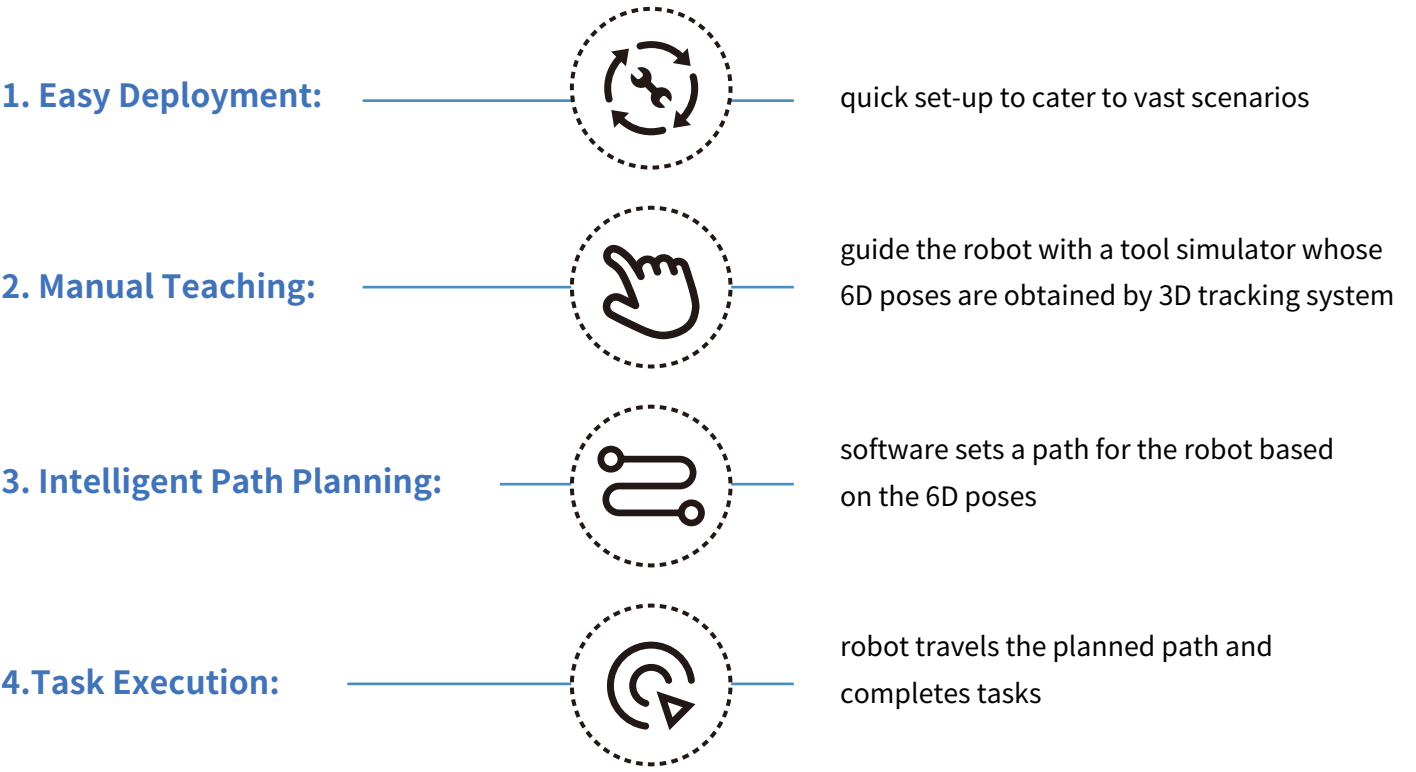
1. Easy Deployment:

quick set-up to cater to vast scenarios

2. Manual Teaching:

guide the robot with a tool simulator whose 6D poses are obtained by 3D tracking system

3. Intelligent Path Planning:

software sets a path for the robot based on the 6D poses

4.Task Execution:

robot travels the planned path and completes tasks